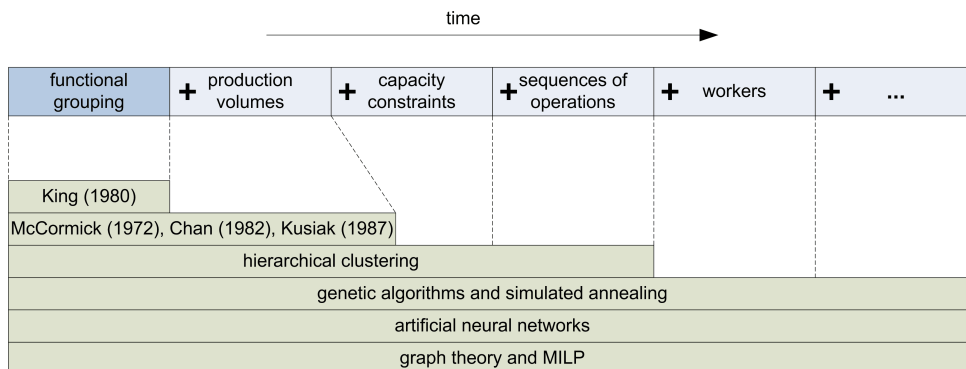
time

functional grouping
+ production volumes
+ capacity constraints
+ sequences of operations
+ workers
+ ...

King (1980)

McCormick (1972), Chan (1982), Kusiak (1987)

hierarchical clustering

genetic algorithms and simulated annealing

artificial neural networks

graph theory and MILP